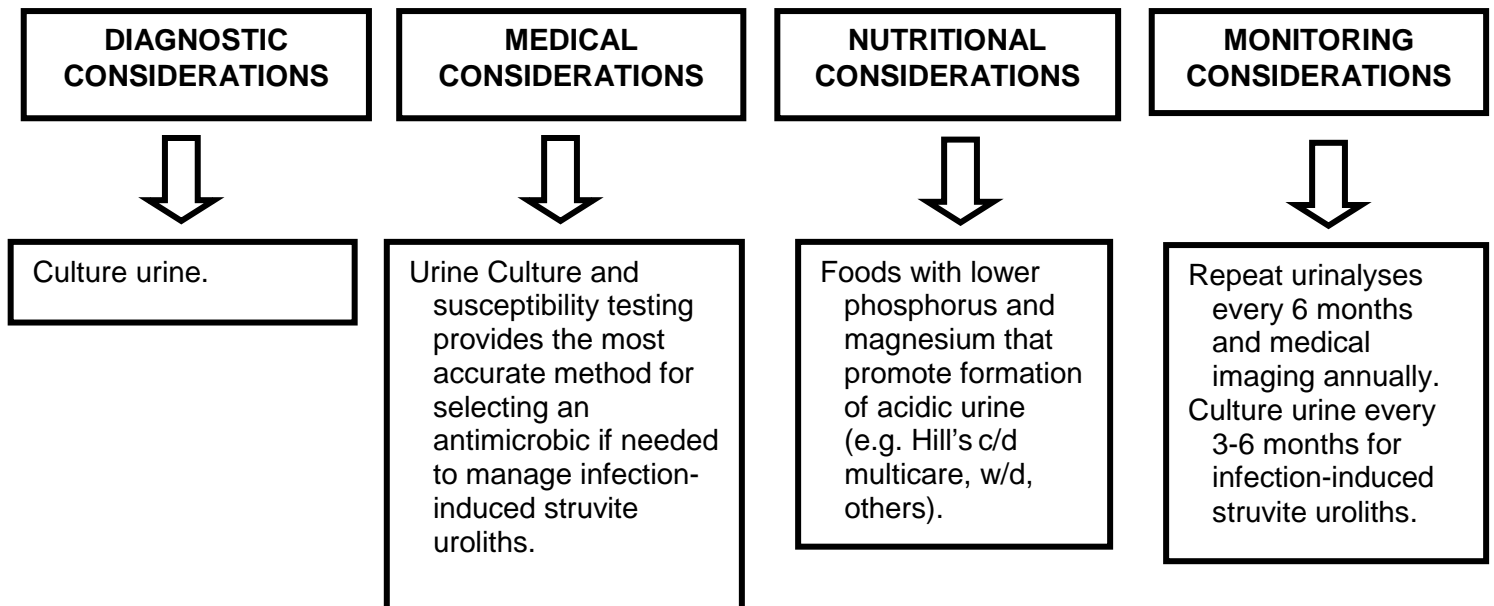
DIAGNOSTIC CONSIDERATIONS

MEDICAL CONSIDERATIONS

NUTRITIONAL CONSIDERATIONS

MONITORING CONSIDERATIONS

Culture urine.

Urine Culture and susceptibility testing provides the most accurate method for selecting an antimicrobic if needed to manage infection-induced struvite uroliths.

Foods with lower phosphorus and magnesium that promote formation of acidic urine (e.g. Hill's c/d multicare, w/d, others).

Repeat urinalyses every 6 months and medical imaging annually.
Culture urine every 3-6 months for infection-induced struvite uroliths.